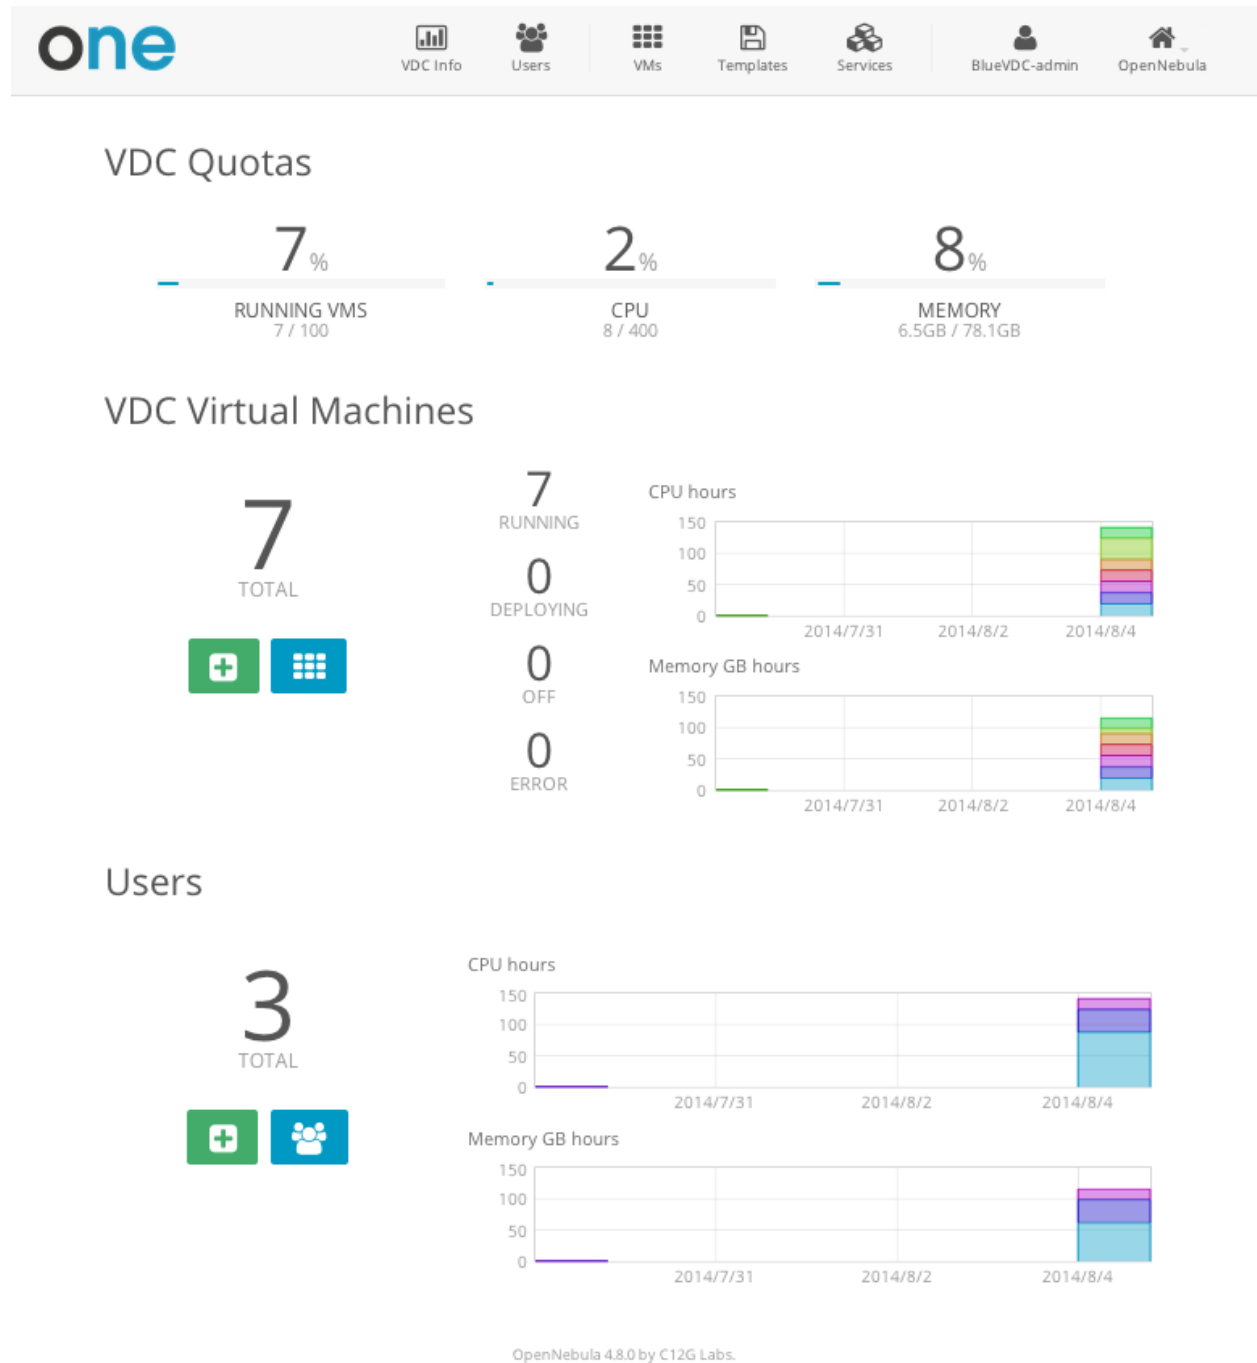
one

VDC Info Users VMs Templates Services BlueVDC-admin OpenNebula

VDC Quotas

7%
RUNNING VMS
7 / 100

2%
CPU
8 / 400

8%
MEMORY
6.5GB / 78.1GB

VDC Virtual Machines

7
TOTAL

7
RUNNING
0
DEPLOYING
0
OFF
0
ERROR

CPU hours
150
100
50
0
2014/7/31 2014/8/2 2014/8/4

Memory GB hours
150
100
50
0
2014/7/31 2014/8/2 2014/8/4

Users

3
TOTAL

CPU hours
150
100
50
0
2014/7/31 2014/8/2 2014/8/4

Memory GB hours
150
100
50
0
2014/7/31 2014/8/2 2014/8/4

OpenNebula 4.8.0 by C12G Labs.